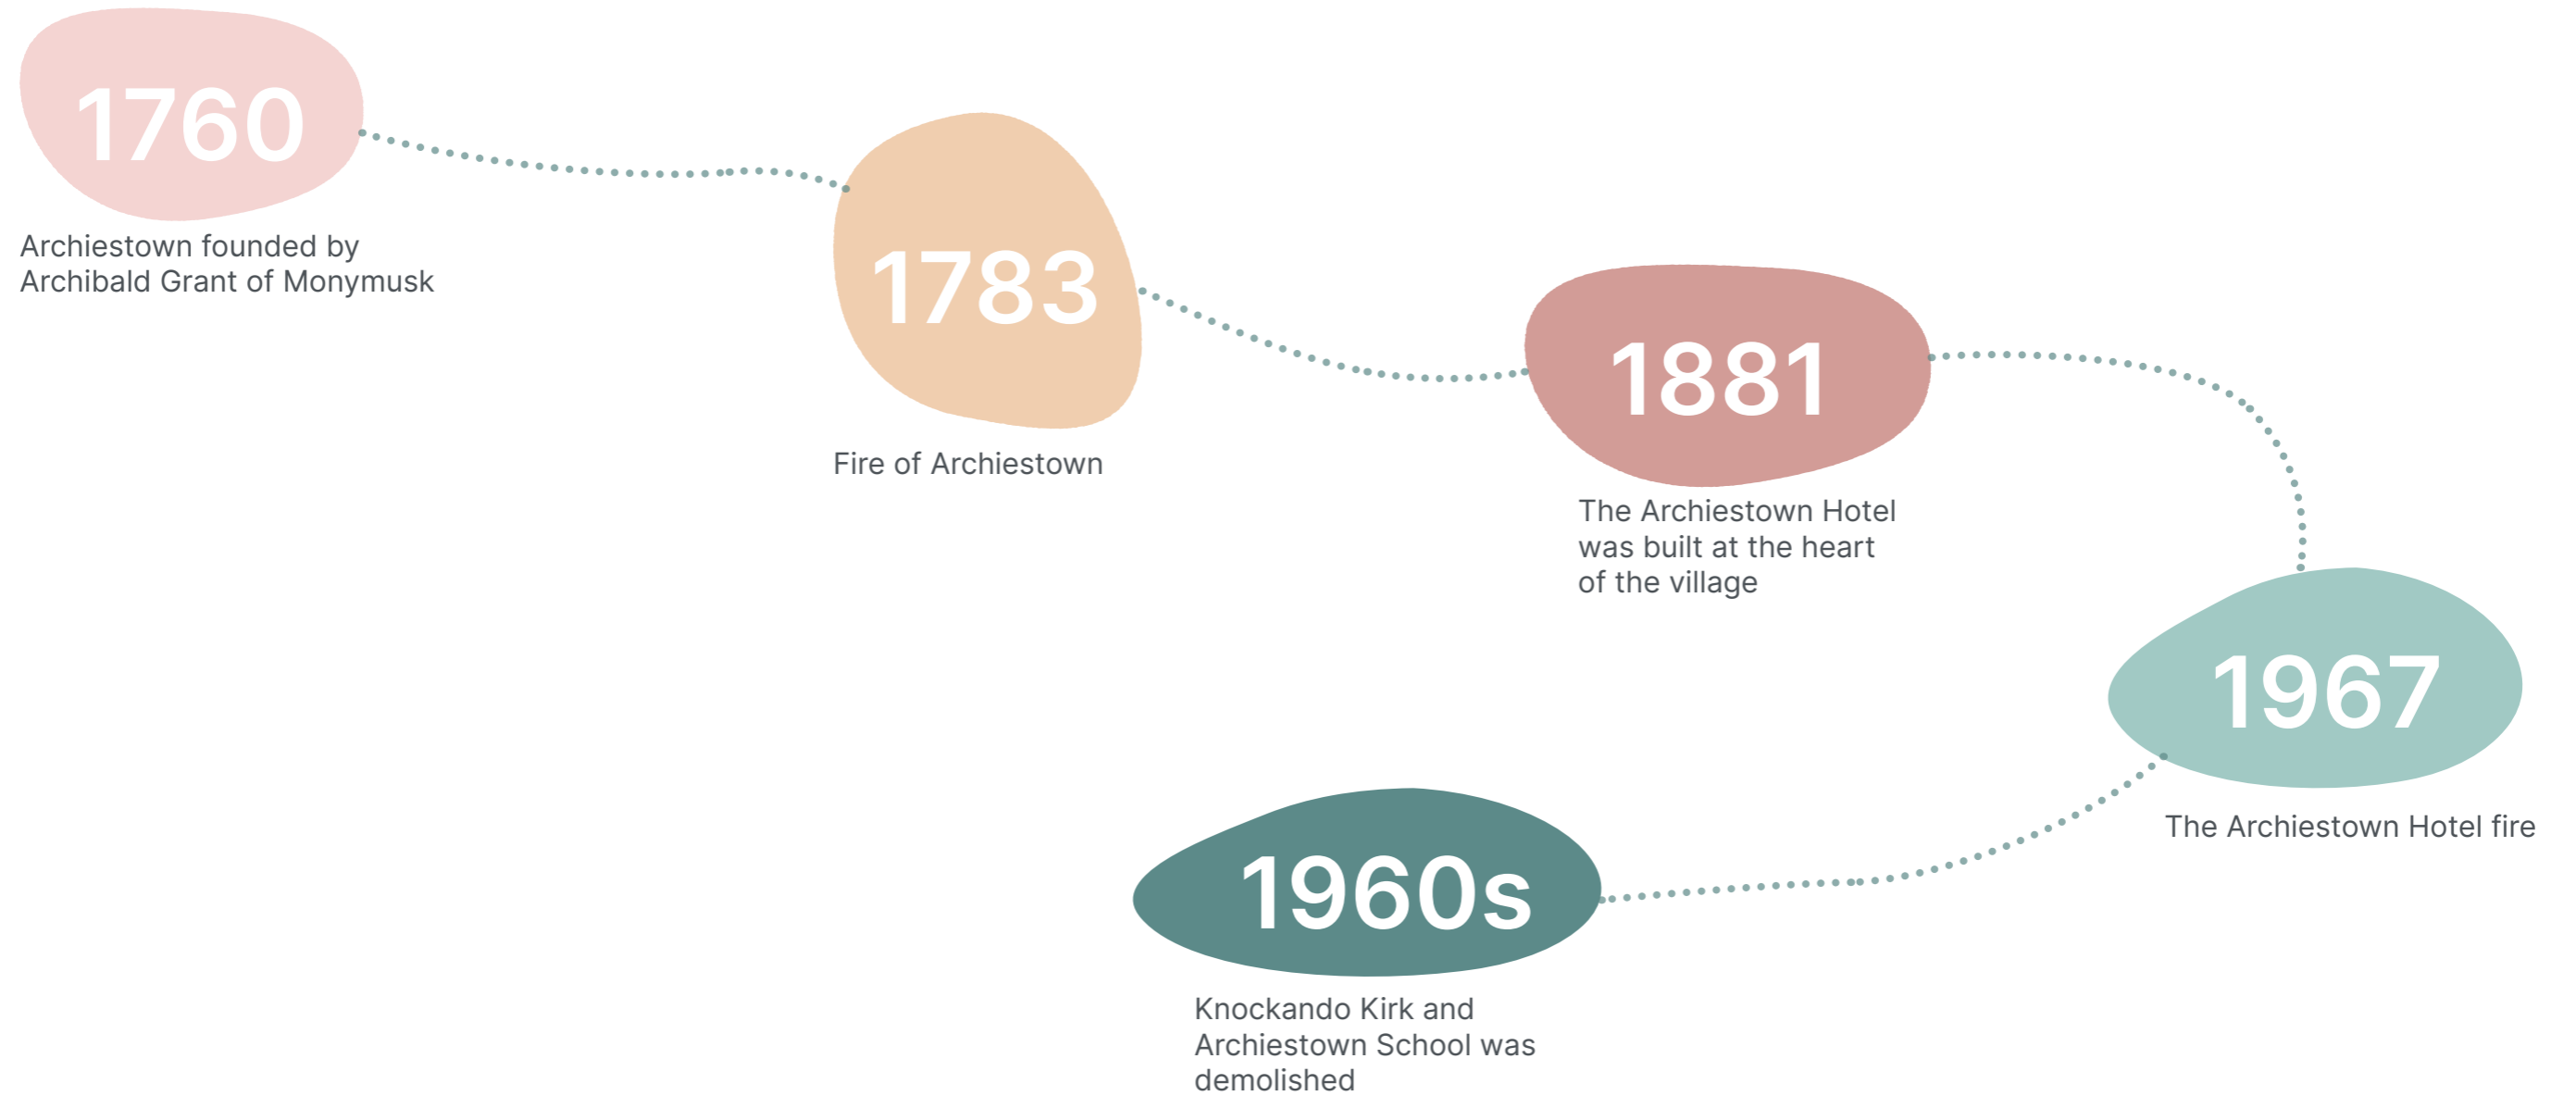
1760
Archiestown founded by Archibald Grant of Monymusk

1783
Fire of Archiestown

1881
The Archiestown Hotel was built at the heart of the village

1967
The Archiestown Hotel fire

1960s
Knockando Kirk and Archiestown School was demolished